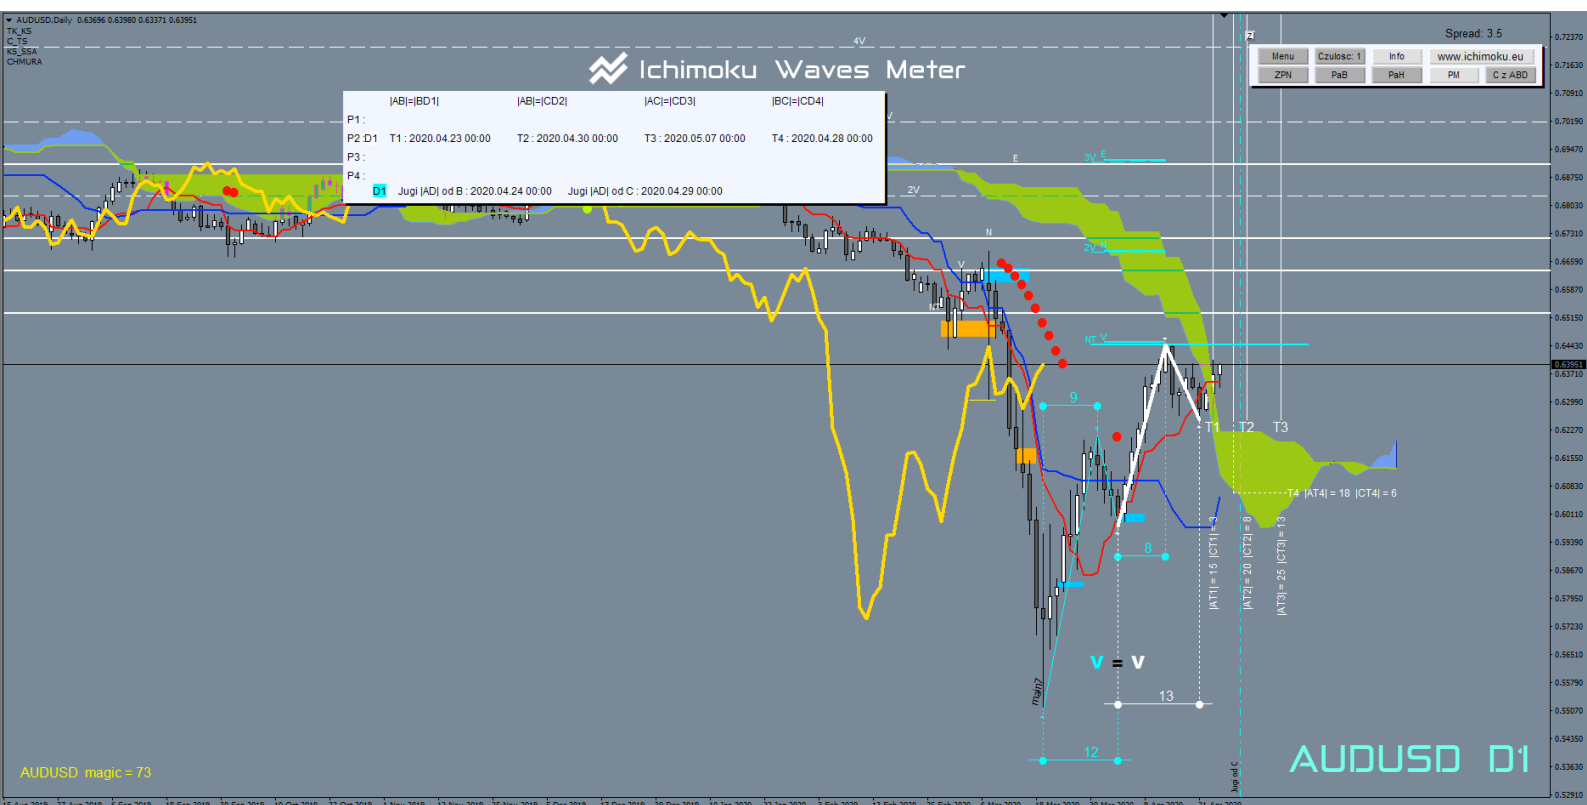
AUDUSD,Daily 0.63696 0.63980 0.63371 0.63951
TK_KS
C_TS
KS_SSA
CHMURA

Ichimoku Waves Meter

4V

|AB|=|BD1| |AB|=|CD2| |AC|=|CD3| |BC|=|CD4|
P1 :
P2 :D1 T1 : 2020.04.23 00:00 T2 : 2020.04.30 00:00 T3 : 2020.05.07 00:00 T4 : 2020.04.28 00:00
P3 :
P4 :
D1 Jugi |AD| od B : 2020.04.24 00:00 Jugi |AD| od C : 2020.04.29 00:00

Spread: 3.5

| Menu | Czulosc: 1 | Info | www.ichimoku.eu |
|---|---|---|---|
| ZPN | PaB | PaH | PM | C z ABD |

E
3V
2V
N
2V
V
N
NT V
9
8
13
12
V = V
T1 T2 T3
T4 |AT4| = 18 |CT4| = 6
|AT1| = 15 |CT1| = 3
|AT2| = 20 |CT2| = 8
|AT3| = 25 |CT3| = 13
magic7
Jugi od C

AUDUSD magic = 73

AUDUSD D1

0.72370
0.71630
0.70910
0.70190
0.69470
0.68750
0.68030
0.67310
0.66590
0.65870
0.65150
0.64430
0.63951
0.63710
0.62990
0.62270
0.61550
0.60830
0.60110
0.59390
0.58670
0.57950
0.57230
0.56510
0.55790
0.55070
0.54350
0.53630
0.52910

15 Aug 2019 27 Aug 2019 6 Sep 2019 18 Sep 2019 30 Sep 2019 10 Oct 2019 22 Oct 2019 1 Nov 2019 13 Nov 2019 25 Nov 2019 5 Dec 2019 17 Dec 2019 30 Dec 2019 10 Jan 2020 22 Jan 2020 3 Feb 2020 13 Feb 2020 25 Feb 2020 6 Mar 2020 18 Mar 2020 30 Mar 2020 9 Apr 2020 21 Apr 2020